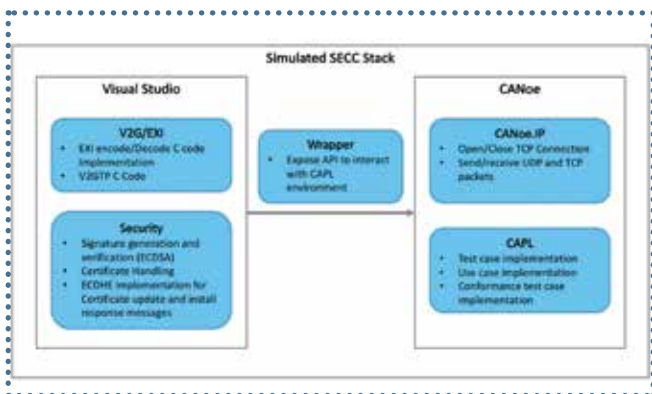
Simulated SECC Stack

Visual Studio

V2G/EXI
- EXI encode/Decode C code implementation
- V2GTP C Code

Security
- Signature generation and verification (ECDSA)
- Certificate Handling
- ECDHE implementation for Certificate update and install response messages

Wrapper
- Expose API to interact with CAPL environment

CANoe

CANoe.IP
- Open/Close TCP Connection
- Send/receive UDP and TCP packets

CAPL
- Test case implementation
- Use case implementation
- Conformance test case implementation